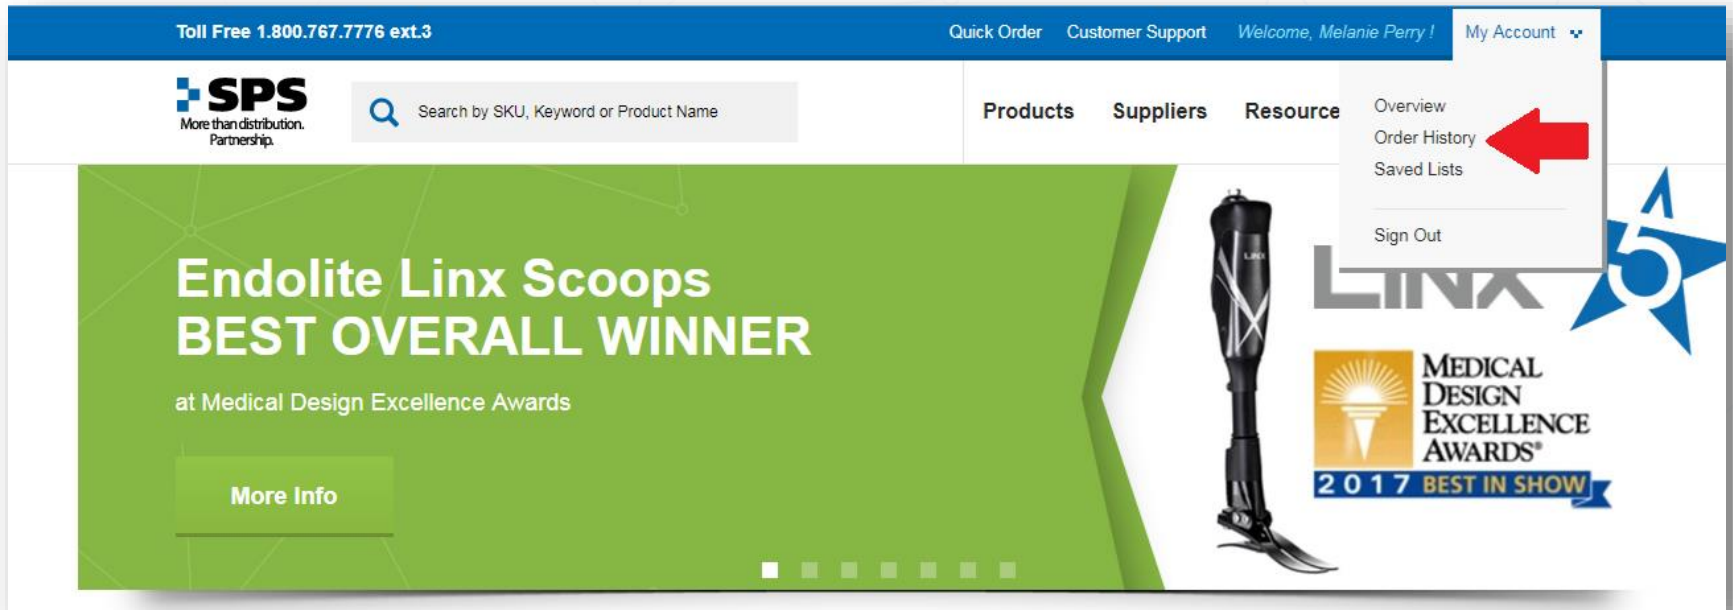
Toll Free 1.800.767.7776 ext.3

Quick Order Customer Support Welcome, Melanie Perry ! My Account

SPS
More than distribution. Partnership.

Search by SKU, Keyword or Product Name

Products Suppliers Resource

Overview
Order History
Saved Lists

Sign Out

Endolite Linx Scoops
BEST OVERALL WINNER

at Medical Design Excellence Awards

More Info

LINX

MEDICAL DESIGN EXCELLENCE AWARDS®
2017 BEST IN SHOW